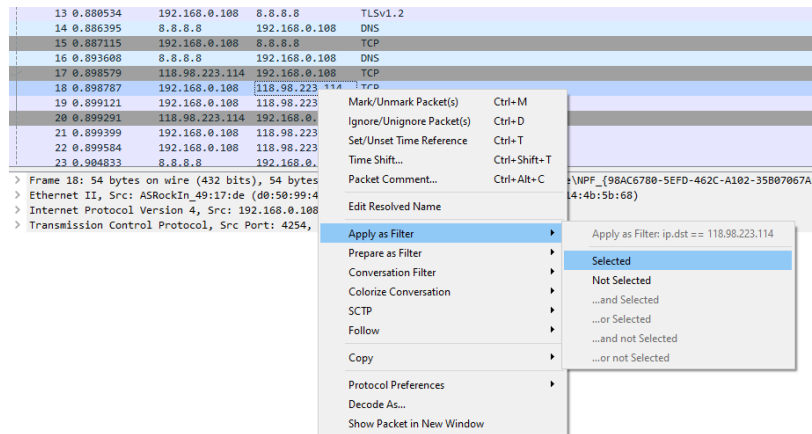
13 0.880534 192.168.0.108 8.8.8.8 TLSv1.2
14 0.886395 8.8.8.8 192.168.0.108 DNS
15 0.887115 192.168.0.108 8.8.8.8 TCP
16 0.893608 8.8.8.8 192.168.0.108 DNS
17 0.898579 118.98.223.114 192.168.0.108 TCP
18 0.898787 192.168.0.108 118.98.223.114 TCP
19 0.899121 192.168.0.108 118.98.223
20 0.899291 118.98.223.114 192.168.0.
21 0.899399 192.168.0.108 118.98.223
22 0.899584 192.168.0.108 118.98.223
23 0.904833 8.8.8.8 192.168.0.

> Frame 18: 54 bytes on wire (432 bits), 54 bytes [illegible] \NPF_{98AC6780-5EFD-462C-A102-35B07067A
> Ethernet II, Src: ASRockIn_49:17:de (d0:50:99:4 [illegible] 4:4b:5b:68)
> Internet Protocol Version 4, Src: 192.168.0.108
> Transmission Control Protocol, Src Port: 4254,

Mark/Unmark Packet(s) Ctrl+M
Ignore/Unignore Packet(s) Ctrl+D
Set/Unset Time Reference Ctrl+T
Time Shift... Ctrl+Shift+T
Packet Comment... Ctrl+Alt+C
Edit Resolved Name
Apply as Filter
Prepare as Filter
Conversation Filter
Colorize Conversation
SCTP
Follow
Copy
Protocol Preferences
Decode As...
Show Packet in New Window

Apply as Filter: ip.dst == 118.98.223.114
Selected
Not Selected
...and Selected
...or Selected
...and not Selected
...or not Selected